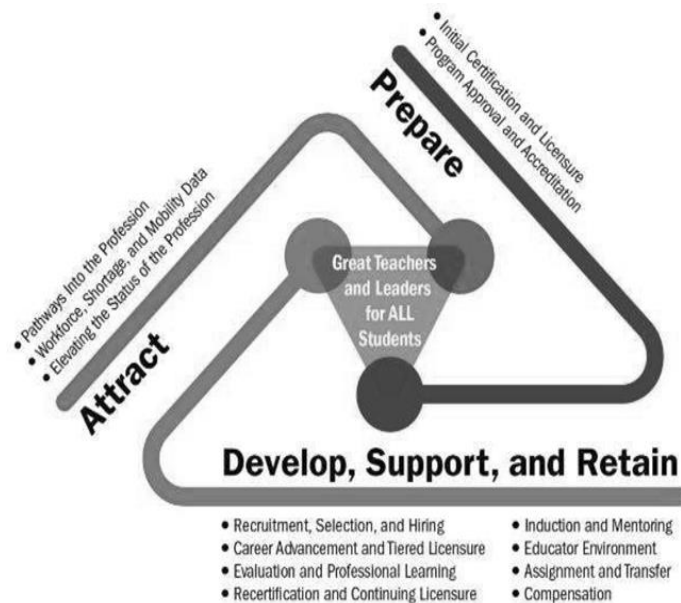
Prepare

• Initial Certification and Licensure
• Program Approval and Accreditation

Attract

• Pathways Into the Profession
• Workforce, Shortage, and Mobility Data
• Elevating the Status of the Profession

Great Teachers and Leaders for ALL Students

Develop, Support, and Retain

• Recruitment, Selection, and Hiring
• Career Advancement and Tiered Licensure
• Evaluation and Professional Learning
• Recertification and Continuing Licensure

• Induction and Mentoring
• Educator Environment
• Assignment and Transfer
• Compensation